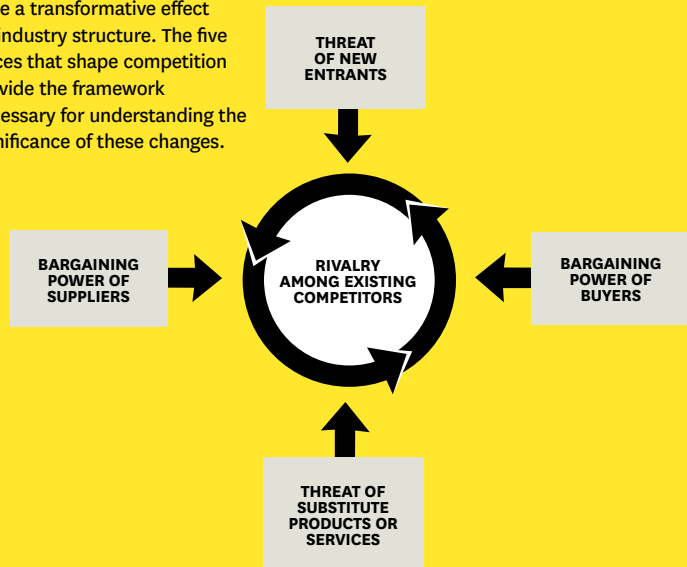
e a transformative effect ndustry structure. The five ces that shape competition vide the framework essary for understanding the nificance of these changes.

THREAT OF NEW ENTRANTS

BARGAINING POWER OF SUPPLIERS

RIVALRY AMONG EXISTING COMPETITORS

BARGAINING POWER OF BUYERS

THREAT OF SUBSTITUTE PRODUCTS OR SERVICES